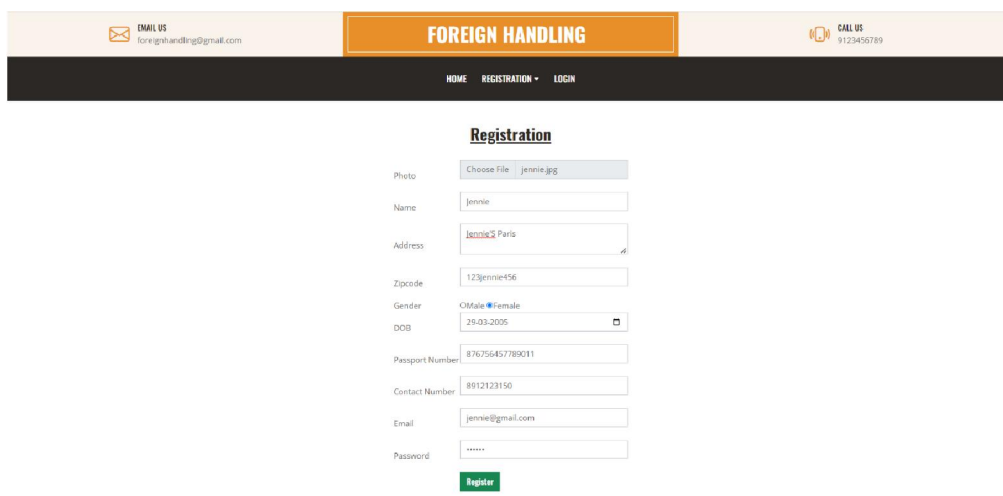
EMAIL US
foreignhandling@gmail.com

FOREIGN HANDLING

CALL US
9123456789

HOME REGISTRATION ▾ LOGIN

Registration

Photo Choose File jennie.jpg

Name Jennie

Address Jennie'S Paris

Zipcode 123jennie456

Gender ○Male ◉Female

DOB 29-03-2005

Passport Number 876756457789011

Contact Number 8912123150

Email jennie@gmail.com

Password ••••••

Register